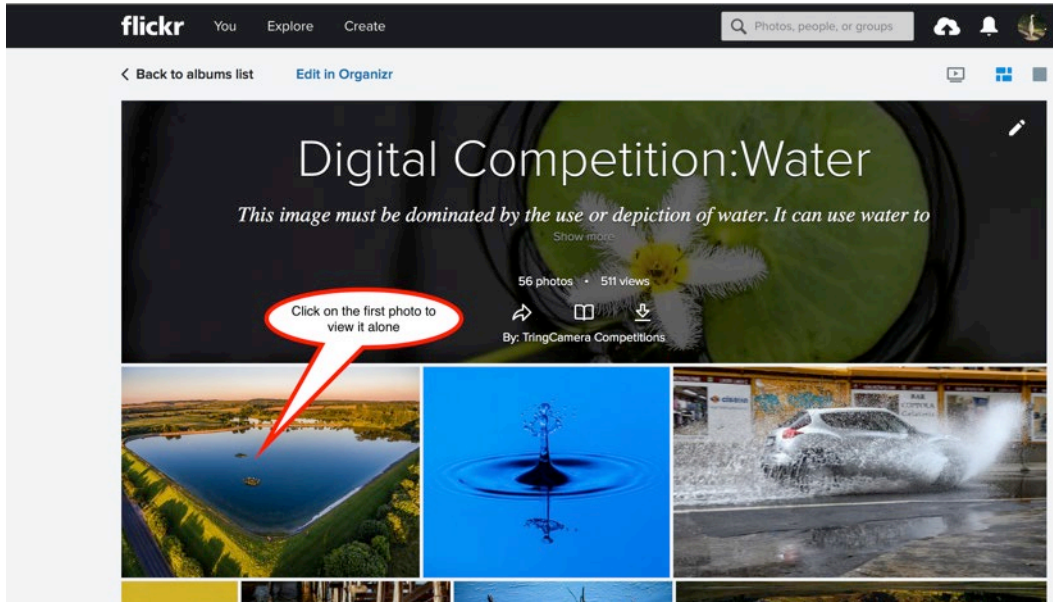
flickr You Explore Create

Photos, people, or groups

< Back to albums list Edit in Organizr

Digital Competition:Water

This image must be dominated by the use or depiction of water. It can use water to

Show more

56 photos • 511 views

By: TringCamera Competitions

Click on the first photo to view it alone